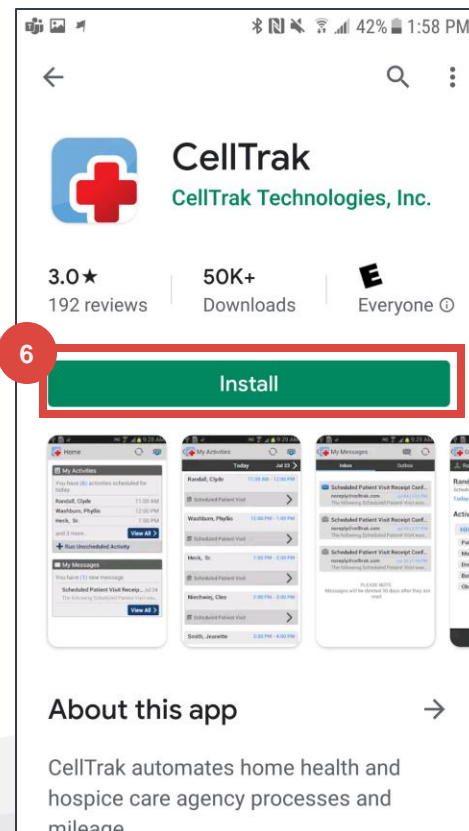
42% 1:58 PM

CellTrak
CellTrak Technologies, Inc.

3.0★
192 reviews

50K+
Downloads

E
Everyone ⓘ

6

Install

About this app

→

CellTrak automates home health and hospice care agency processes and mileage